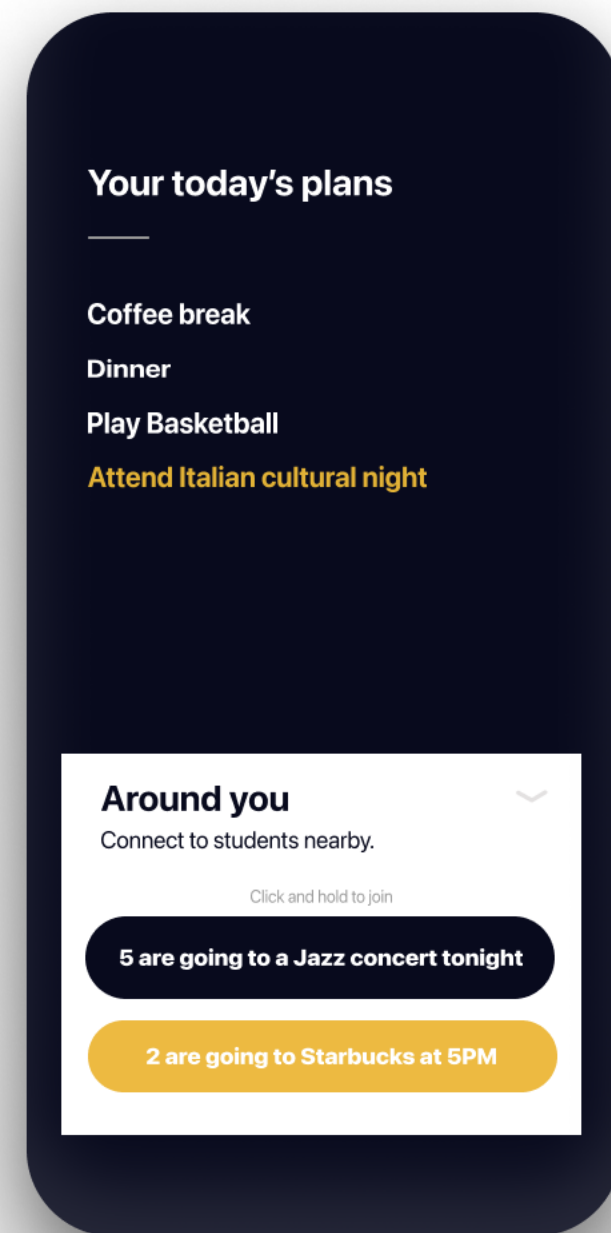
Your today's plans

Coffee break

Dinner

Play Basketball

Attend Italian cultural night

Around you

Connect to students nearby.

Click and hold to join

5 are going to a Jazz concert tonight

2 are going to Starbucks at 5PM